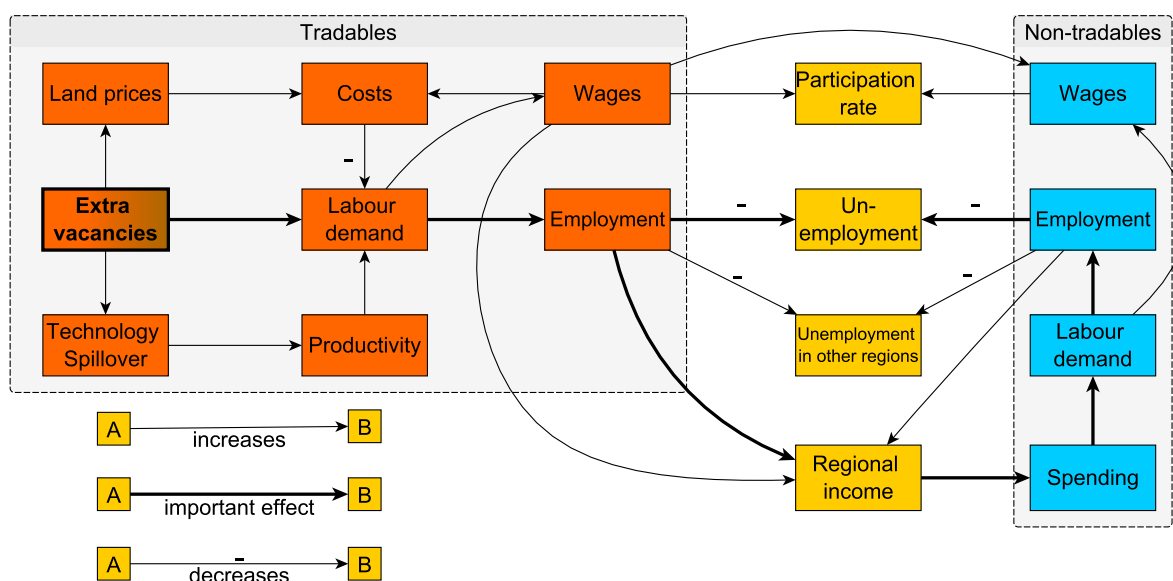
Tradables

Non-tradables

Land prices

Costs

Wages

Participation rate

Wages

-

Extra vacancies

Labour demand

Employment

-

Un-employment

-

Employment

-

-

Technology Spillover

Productivity

Unemployment in other regions

Labour demand

Regional income

Spending

A increases B

A important effect B

A - decreases B